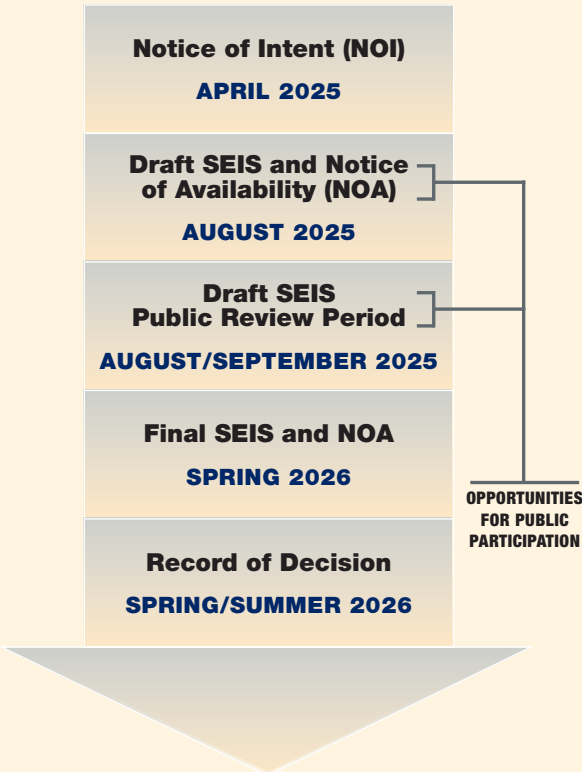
Notice of Intent (NOI)
APRIL 2025

Draft SEIS and Notice of Availability (NOA)
AUGUST 2025

Draft SEIS Public Review Period
AUGUST/SEPTEMBER 2025

Final SEIS and NOA
SPRING 2026

Record of Decision
SPRING/SUMMER 2026

OPPORTUNITIES FOR PUBLIC PARTICIPATION